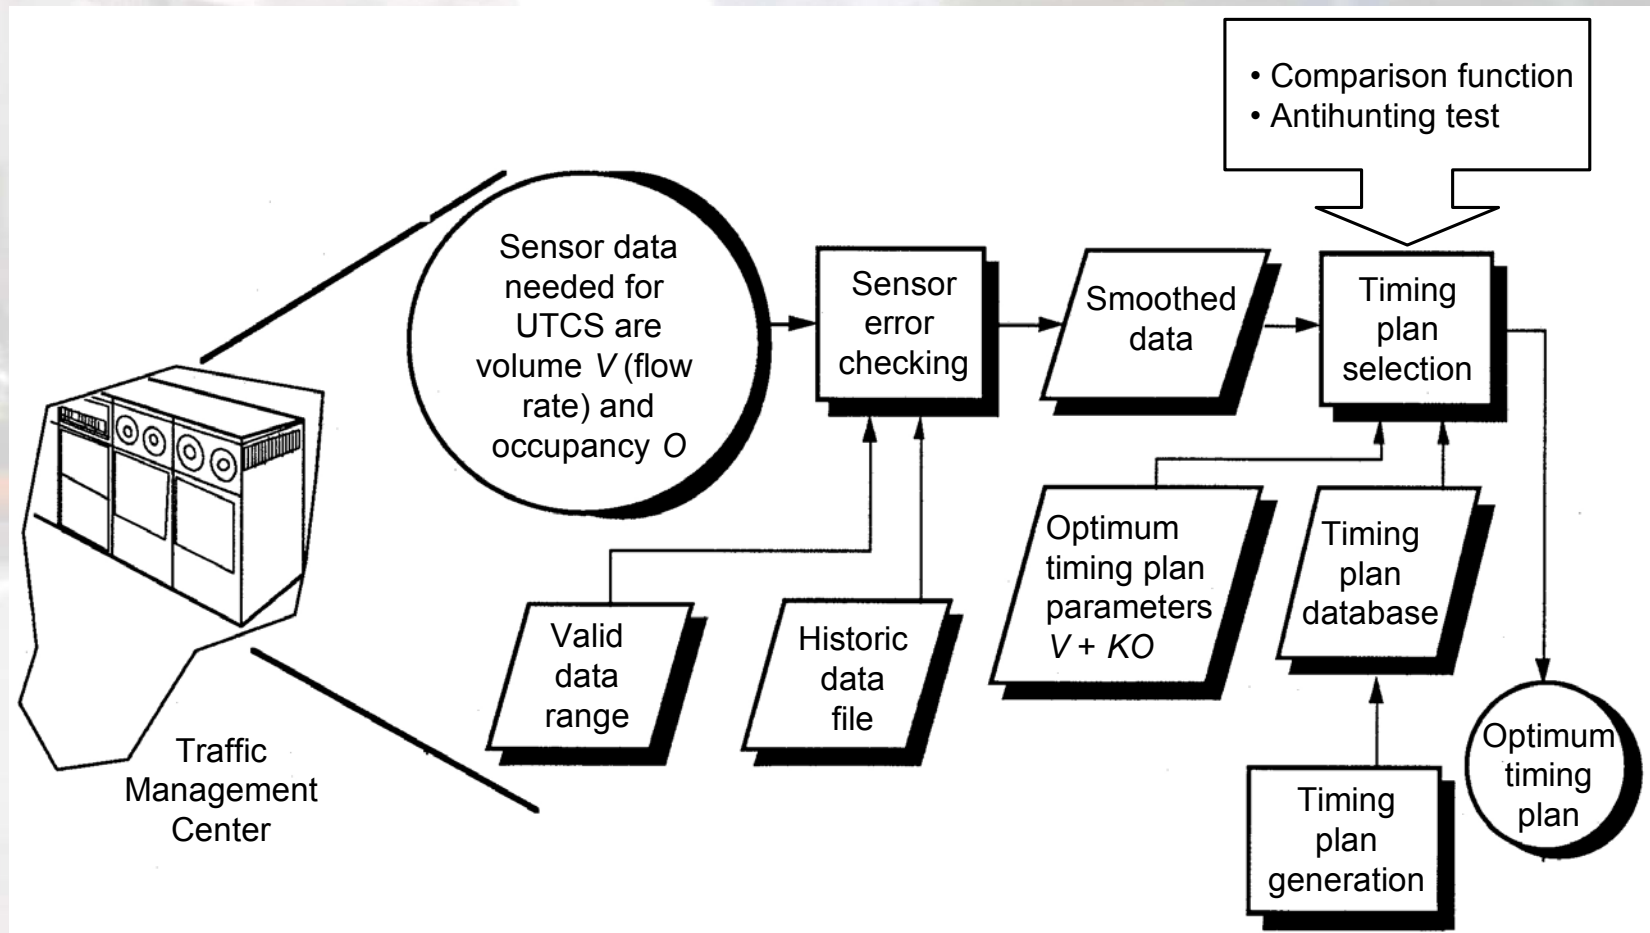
• Comparison function
• Antihunting test

Sensor data needed for UTCS are volume $V$ (flow rate) and occupancy $O$

Sensor error checking

Smoothed data

Timing plan selection

Valid data range

Historic data file

Optimum timing plan parameters $V + KO$

Timing plan database

Timing plan generation

Optimum timing plan

Traffic Management Center